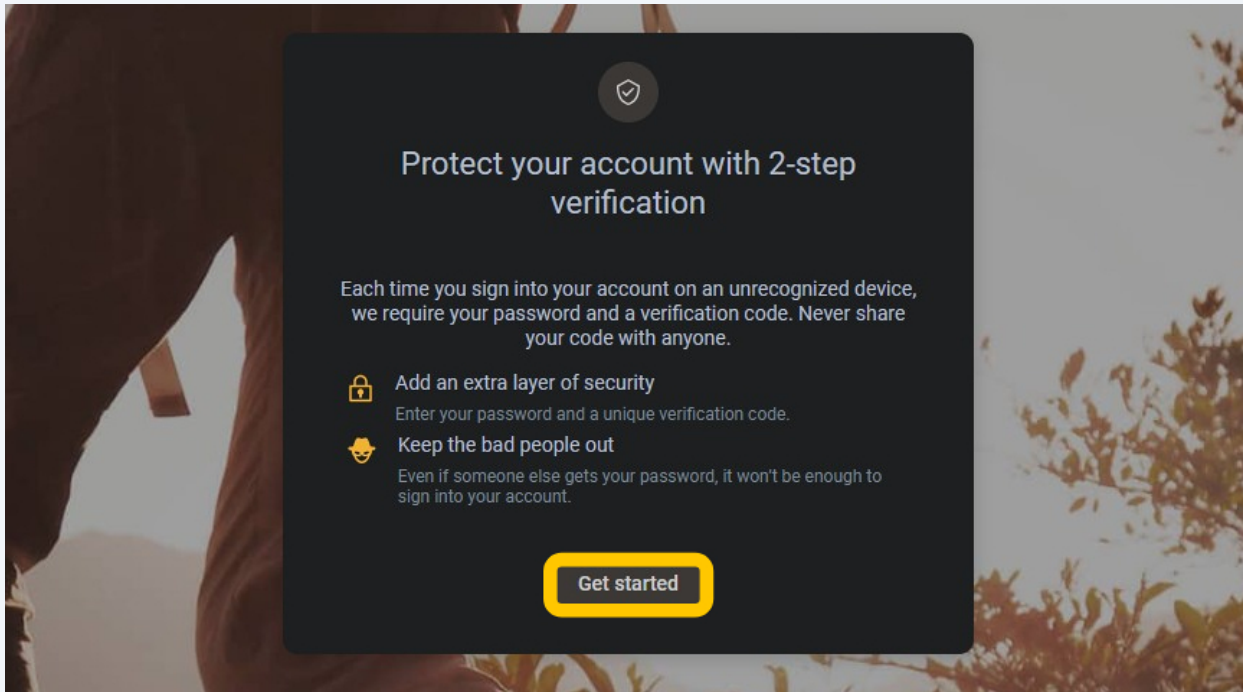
Protect your account with 2-step verification

Each time you sign into your account on an unrecognized device, we require your password and a verification code. Never share your code with anyone.

Add an extra layer of security

Enter your password and a unique verification code.

Keep the bad people out

Even if someone else gets your password, it won't be enough to sign into your account.

Get started